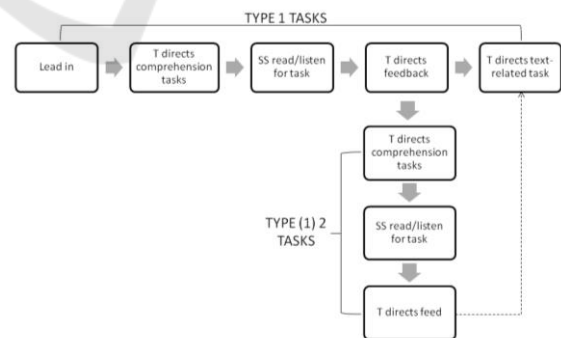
TYPE 1 TASKS

Lead in

T directs comprehension tasks

SS read/listen for task

T directs feedback

T directs text-related task

T directs comprehension tasks

SS read/listen for task

T directs feed

TYPE (1) 2 TASKS